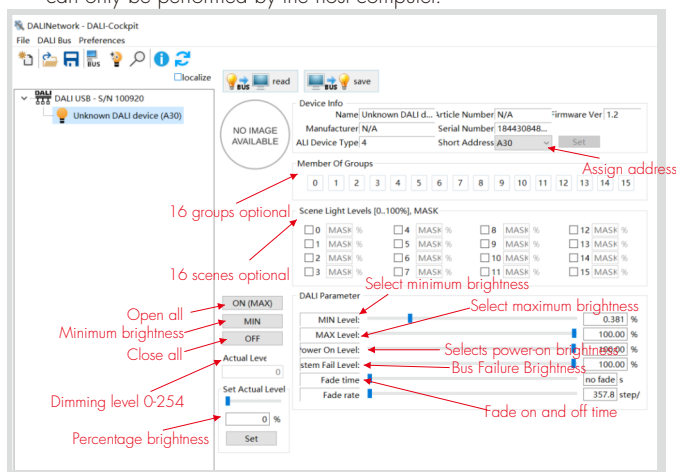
can only be performed by the host computer.

DALINetwork - DALI-Cockpit
File DALI Bus Preferences
localize
DALI USB - S/N 100920
Unknown DALI device (A30)
BUS read
BUS save
NO IMAGE AVAILABLE
Device Info
Name Unknown DALI d... Article Number N/A Firmware Ver 1.2
Manufacturer N/A Serial Number 184430848...
ALI Device Type 4 Short Address A30 Set
Assign address
Member Of Groups
0 1 2 3 4 5 6 7 8 9 10 11 12 13 14 15
16 groups optional
Scene Light Levels [0..100%], MASK
0 MASK % 4 MASK % 8 MASK % 12 MASK %
1 MASK % 5 MASK % 9 MASK % 13 MASK %
2 MASK % 6 MASK % 10 MASK % 14 MASK %
3 MASK % 7 MASK % 11 MASK % 15 MASK %
16 scenes optional
Select minimum brightness
Open all
ON (MAX)
Minimum brightness
MIN
Close all
OFF
Actual Leve
0
Dimming level 0-254
Set Actual Level
0 %
Percentage brightness
Set
DALI Parameter
Select maximum brightness
MIN Level: 0.381 %
MAX Level: 100.00 %
Power On Level: 100.00 %
Selects power-on brightness
stem Fail Level: 100.00 %
Bus Failure Brighness
Fade time no fade s
Fade rate 357.8 step/
Fade on and off time